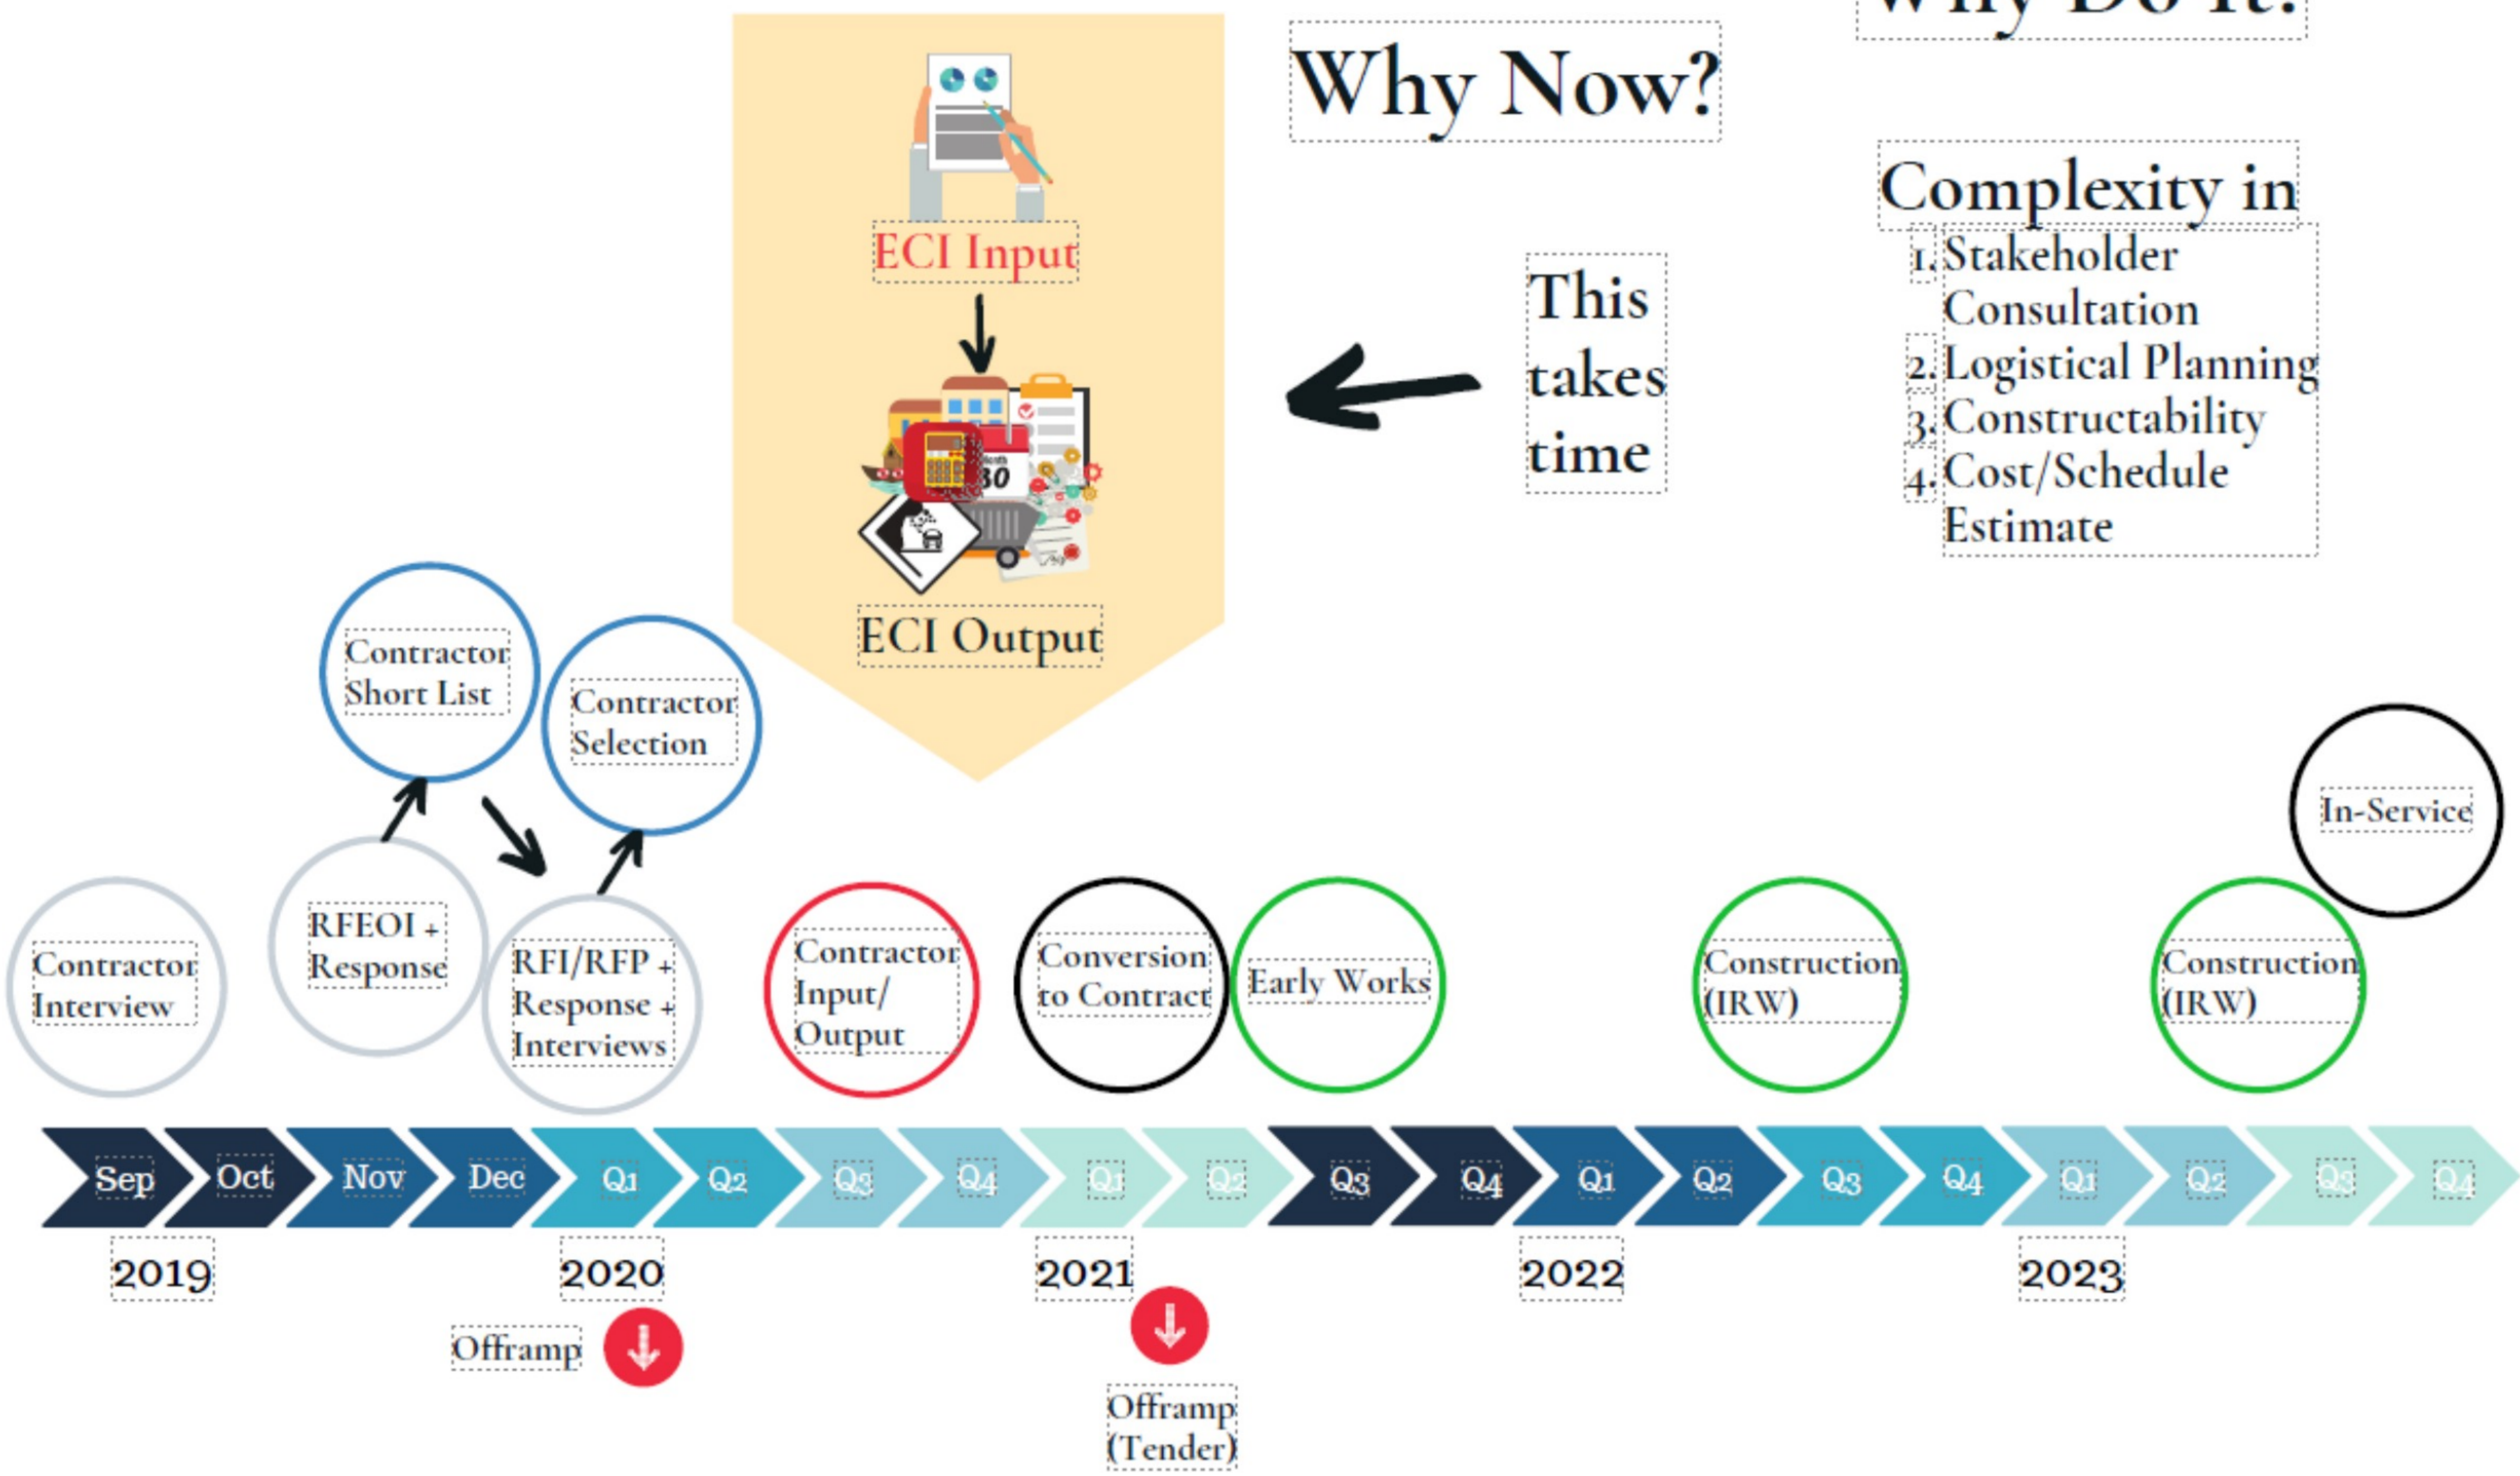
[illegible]

Why Now?

Complexity in
1. Stakeholder Consultation
2. Logistical Planning
3. Constructability
4. Cost/Schedule Estimate

ECI Input

ECI Output

This takes time

Contractor Short List

Contractor Selection

In-Service

Contractor Interview

RFEOI + Response

RFI/RFP + Response + Interviews

Contractor Input/ Output

Conversion to Contract

Early Works

Construction (IRW)

Construction (IRW)

Sep
Oct
Nov
Dec
Q1
Q2
Q3
Q4
Q1
Q2
Q3
Q4
Q1
Q2
Q3
Q4
Q1
Q2
Q3
Q4

2019
2020
2021
2022
2023

Offramp

Offramp (Tender)